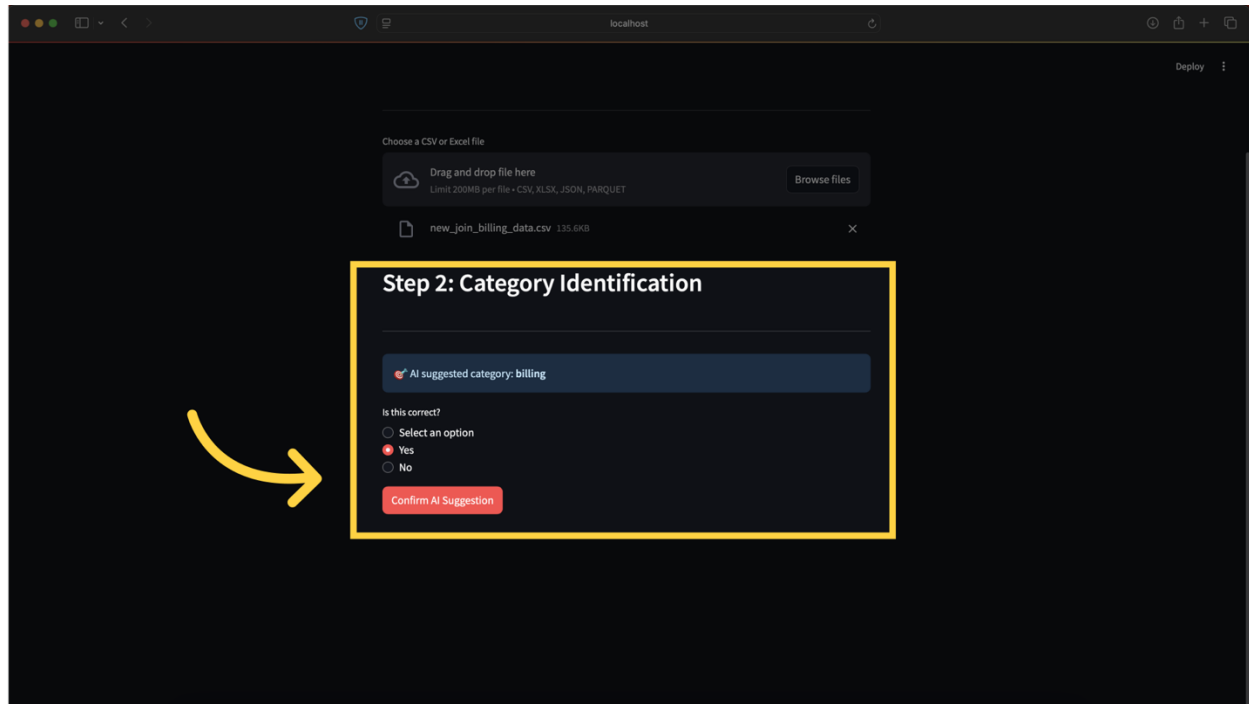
localhost

Deploy

Choose a CSV or Excel file

Drag and drop file here
Limit 200MB per file • CSV, XLSX, JSON, PARQUET

Browse files

new_join_billing_data.csv 135.6KB

Step 2: Category Identification

🎯 AI suggested category: **billing**

Is this correct?

Select an option

Yes

No

Confirm AI Suggestion